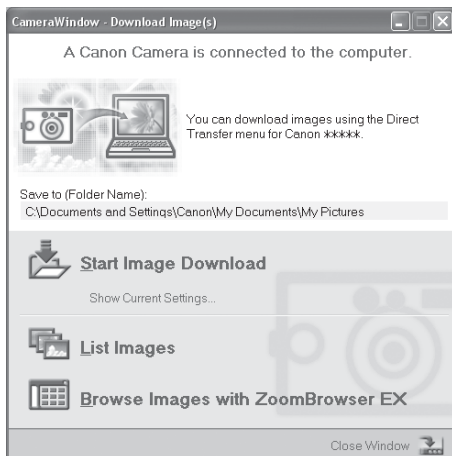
CameraWindow - Download Image(s)

A Canon Camera is connected to the computer.

You can download images using the Direct Transfer menu for Canon *****.

Save to (Folder Name):
C:\Documents and Settings\Canon\My Documents\My Pictures

Start Image Download

Show Current Settings...

List Images

Browse Images with ZoomBrowser EX

Close Window